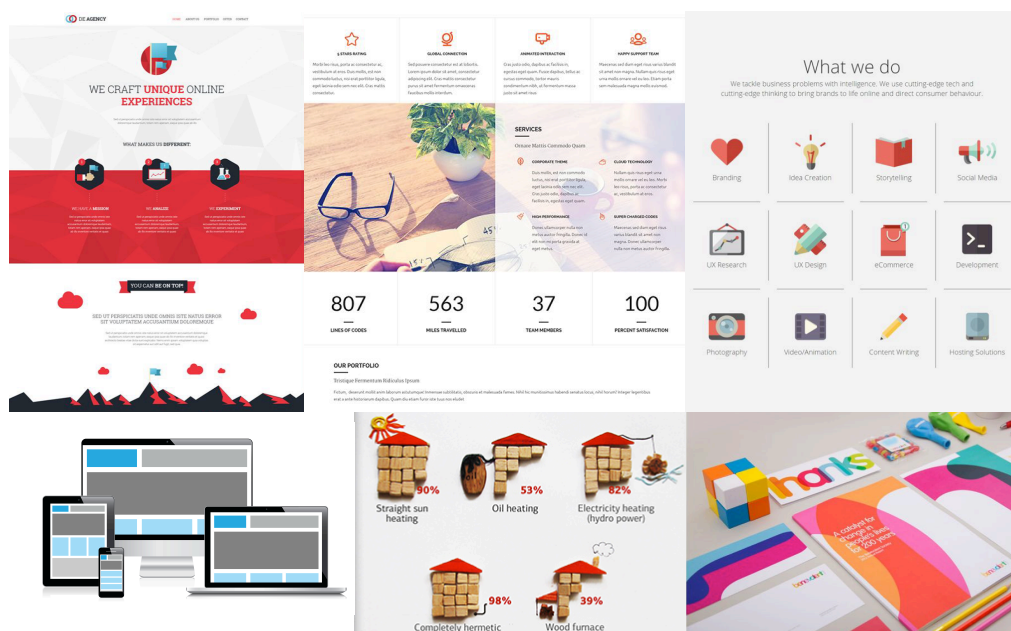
DE AGENCY

HOME ABOUT US PORTFOLIO OFFER CONTACT

WE CRAFT UNIQUE ONLINE EXPERIENCES

WHAT MAKES US DIFFERENT:

WE HAVE A MISSION

WE ANALIZE

WE EXPERIMENT

YOU CAN BE ON TOP!

SED UT PERSPICIATIS UNDE OMNIS ISTE NATUS ERROR SIT VOLUPTATEM ACCUSANTIUM DOLOREMQUE.

5 STARS RATING

GLOBAL CONNECTION

ANIMATED INTERACTION

HAPPY SUPPORT TEAM

SERVICES

Ornare Mattis Commodo Quam

CORPORATE THEME

CLOUD TECHNOLOGY

HIGH PERFORMANCE

SUPER CHARGED CODES

807
LINES OF CODES

563
MILES TRAVELLED

37
TEAM MEMBERS

100
PERCENT SATISFACTION

OUR PORTFOLIO

Tristique Fermentum Ridiculus Ipsum

What we do

We tackle business problems with intelligence. We use cutting-edge tech and cutting-edge thinking to bring brands to life online and direct consumer behaviour.

Branding

Idea Creation

Storytelling

Social Media

UX Research

UX Design

eCommerce

Development

Photography

Video/Animation

Content Writing

Hosting Solutions

90%
Straight sun heating

53%
Oil heating

82%
Electricity heating (hydro power)

98%
Completely hermetic

39%
Wood furnace

thanks

A catalyst for change